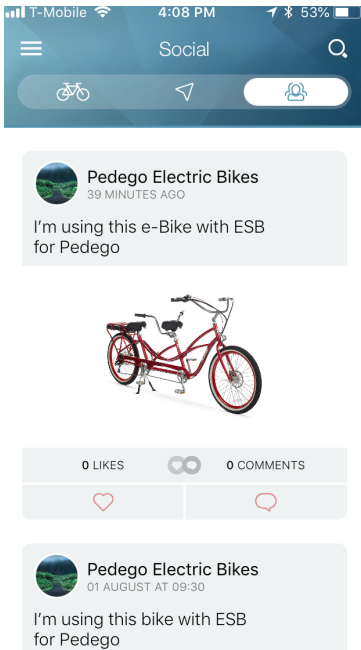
T-Mobile 4:08 PM 53%

Social

Pedego Electric Bikes
39 MINUTES AGO

I'm using this e-Bike with ESB for Pedego

0 LIKES 0 COMMENTS

Pedego Electric Bikes
01 AUGUST AT 09:30

I'm using this bike with ESB for Pedego